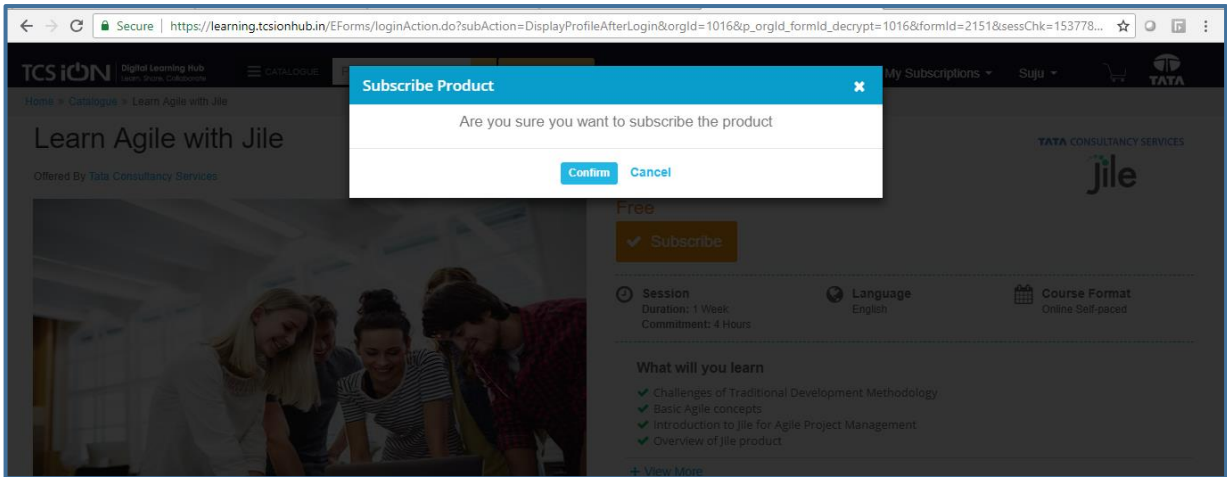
Secure | https://learning.tcsionhub.in/EForms/loginAction.do?subAction=DisplayProfileAfterLogin&orgId=1016&p_orgId_formId_decrypt=1016&formId=2151&sessChk=153778...

TCS iON Digital Learning Hub Learn. Share. Collaborate

CATALOGUE

My Subscriptions

Suju

TATA

Home > Catalogue > Learn Agile with Jile

Learn Agile with Jile

Offered By Tata Consultancy Services

Subscribe Product

Are you sure you want to subscribe the product

Confirm Cancel

TATA CONSULTANCY SERVICES

jile

Free

Subscribe

Session
Duration: 1 Week
Commitment: 4 Hours

Language
English

Course Format
Online Self-paced

What will you learn

Challenges of Traditional Development Methodology
Basic Agile concepts
Introduction to Jile for Agile Project Management
Overview of Jile product

+ View More